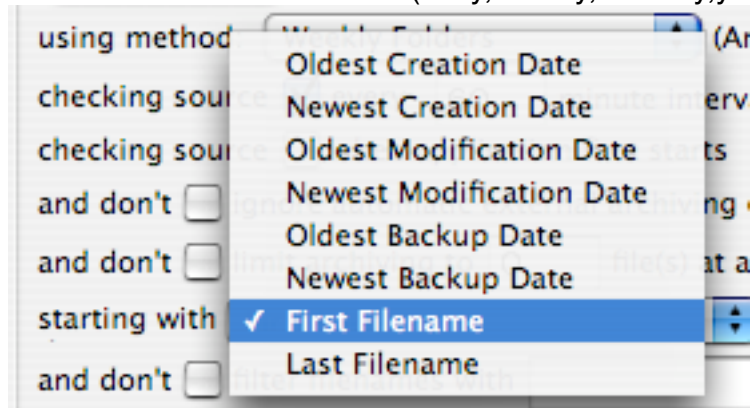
using method
checking sour
checking sour
and don't
and don't
starting with
and don't

Oldest Creation Date
Newest Creation Date
Oldest Modification Date
Newest Modification Date
Oldest Backup Date
Newest Backup Date
✓ First Filename
Last Filename

(Ar
erv
starts
ng
file(s) at a